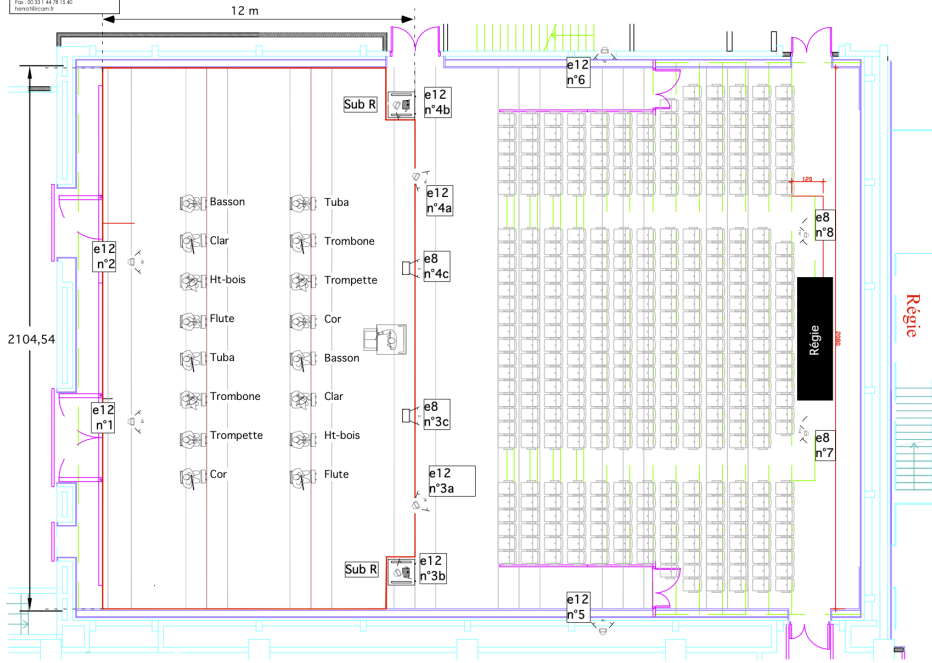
Fax : 00 33 1 44 78 15 40
herrot@ircam.fr

12 m

2104,54

Sub R
e12
n°4b

e12
n°6

e12
n°4a

Basson
Clar
Ht-bois
Flute
Tuba
Trombone
Trompette
Cor

Tuba
Trombone
Trompette
Cor
Basson
Clar
Ht-bois
Flute

e12
n°2

e12
n°1

e8
n°4c

e8
n°3c

e12
n°3a

Sub R
e12
n°3b

e12
n°5

129

e8
n°8

Régie

e8
n°7

Régie